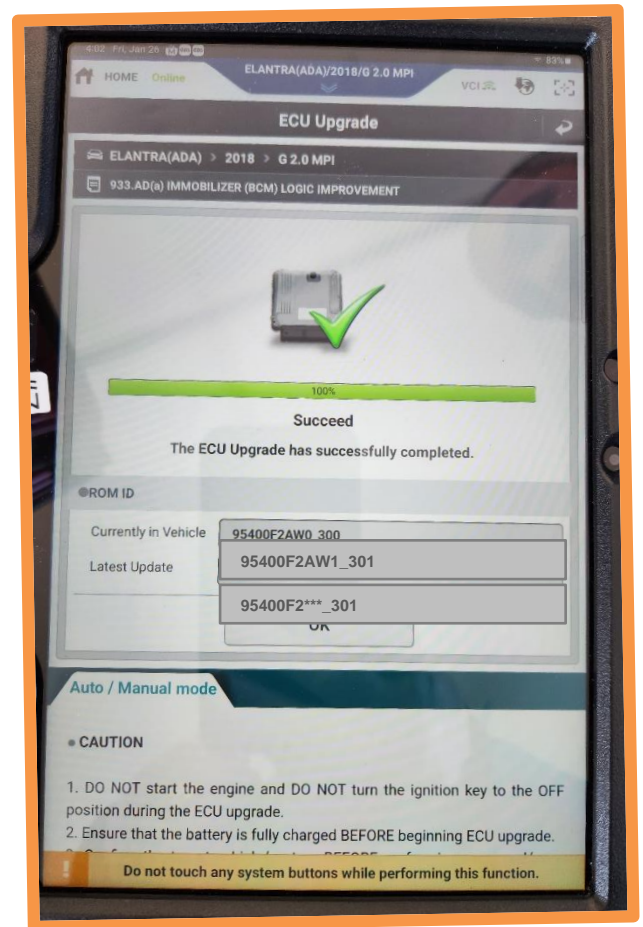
4:02 Fri, Jan 26

83%

HOME Online

ELANTRA(ADA)/2018/G 2.0 MPI

VCI

ECU Upgrade

ELANTRA(ADA) > 2018 > G 2.0 MPI

933.AD(a) IMMOBILIZER (BCM) LOGIC IMPROVEMENT

100%

Succeed

The ECU Upgrade has successfully completed.

ROM ID

Currently in Vehicle 95400F2AW0_300

Latest Update

95400F2AW1_301

95400F2***_301

OK

Auto / Manual mode

CAUTION

1. DO NOT start the engine and DO NOT turn the ignition key to the OFF position during the ECU upgrade.
2. Ensure that the battery is fully charged BEFORE beginning ECU upgrade.
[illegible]

Do not touch any system buttons while performing this function.